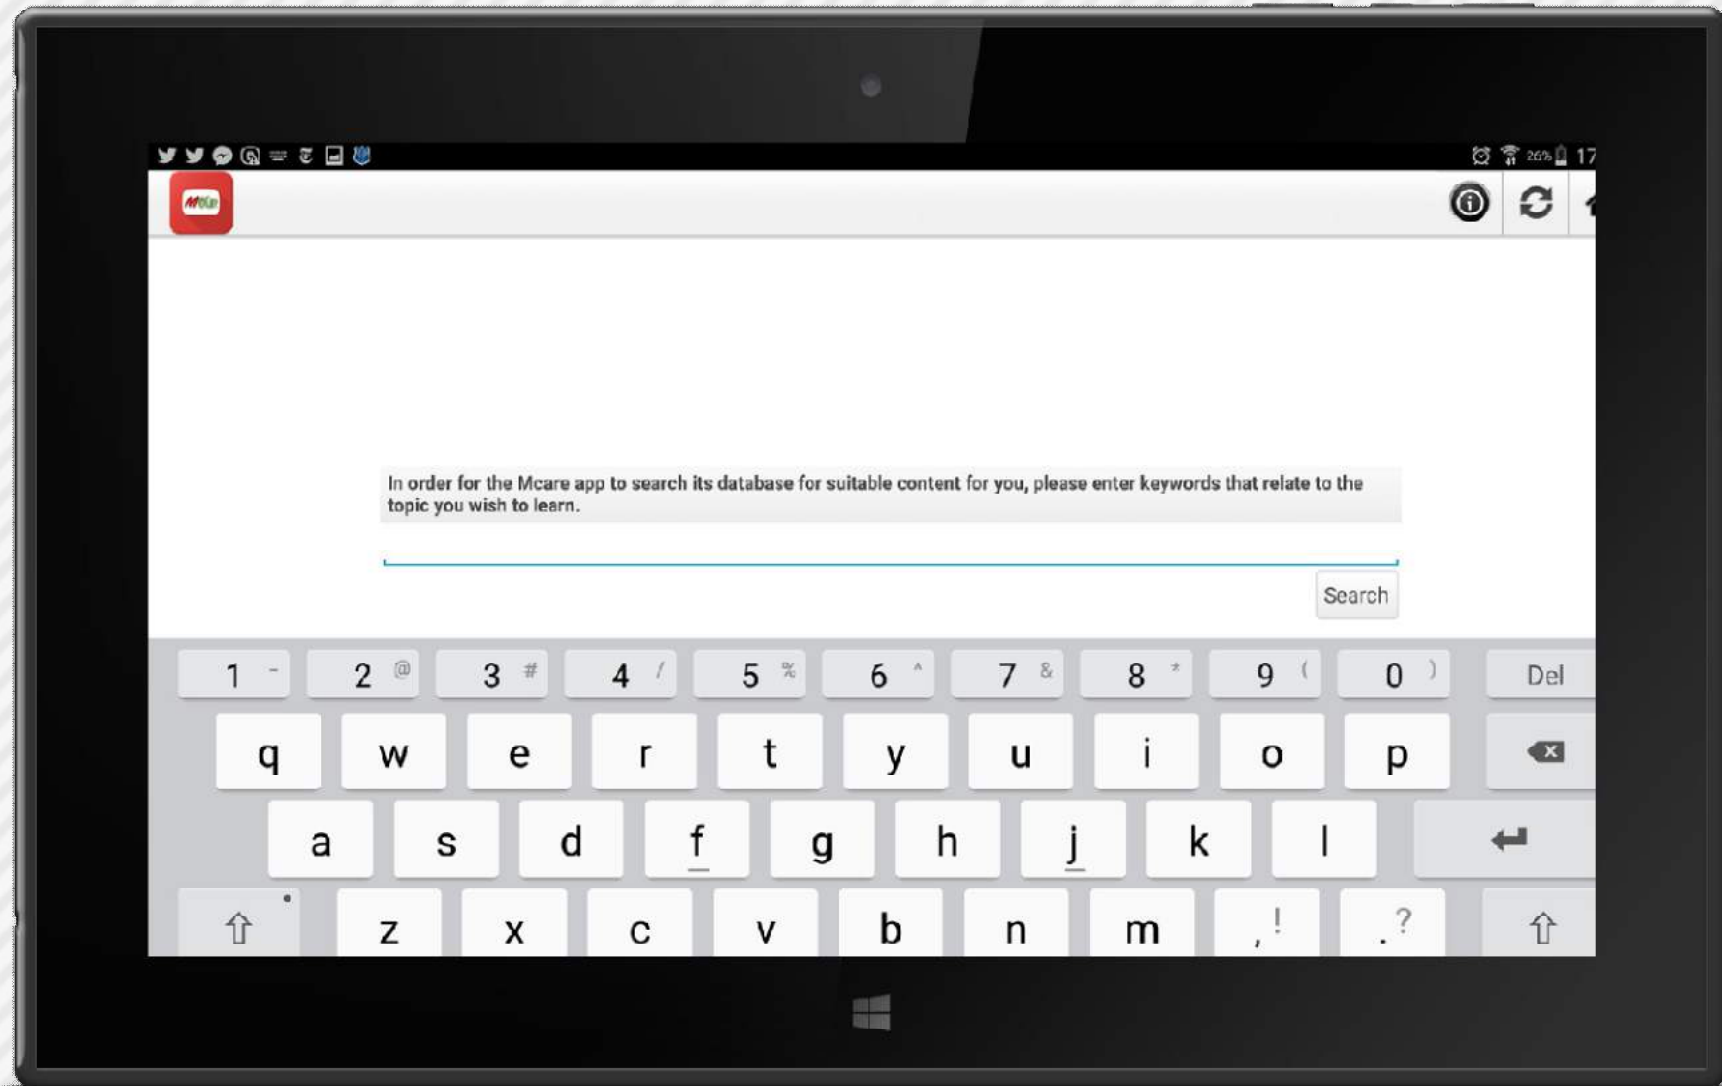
26% 17

Mcare

In order for the Mcare app to search its database for suitable content for you, please enter keywords that relate to the topic you wish to learn.

Search

1 - 2 @ 3 # 4 / 5 % 6 ^ 7 & 8 * 9 ( 0 ) Del

q w e r t y u i o p

a s d f g h j k l

z x c v b n m , ! . ?